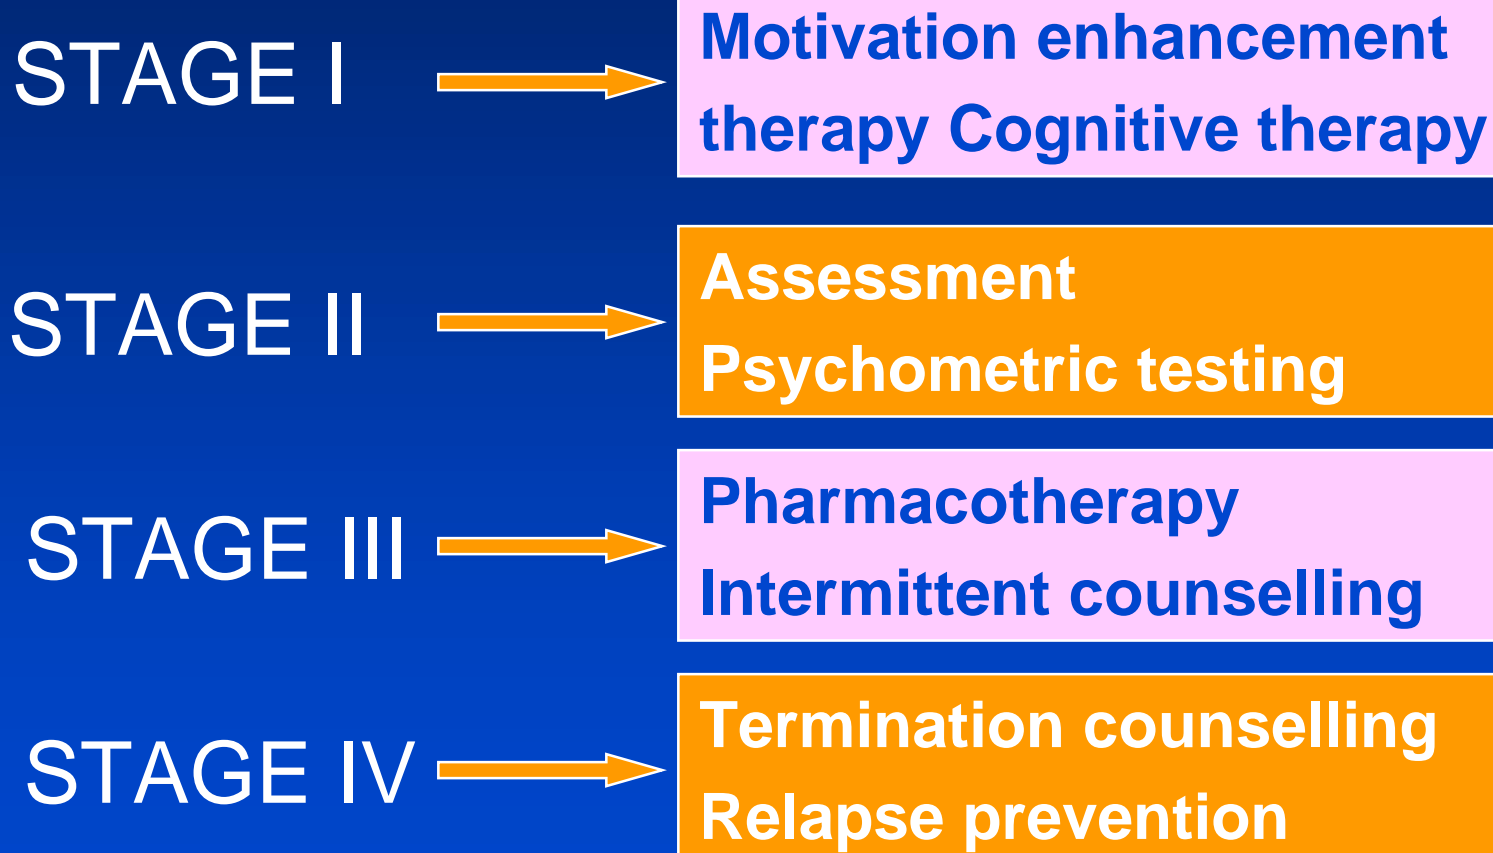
STAGE I

Motivation enhancement therapy Cognitive therapy

STAGE II

Assessment
Psychometric testing

STAGE III

Pharmacotherapy
Intermittent counselling

STAGE IV

Termination counselling
Relapse prevention